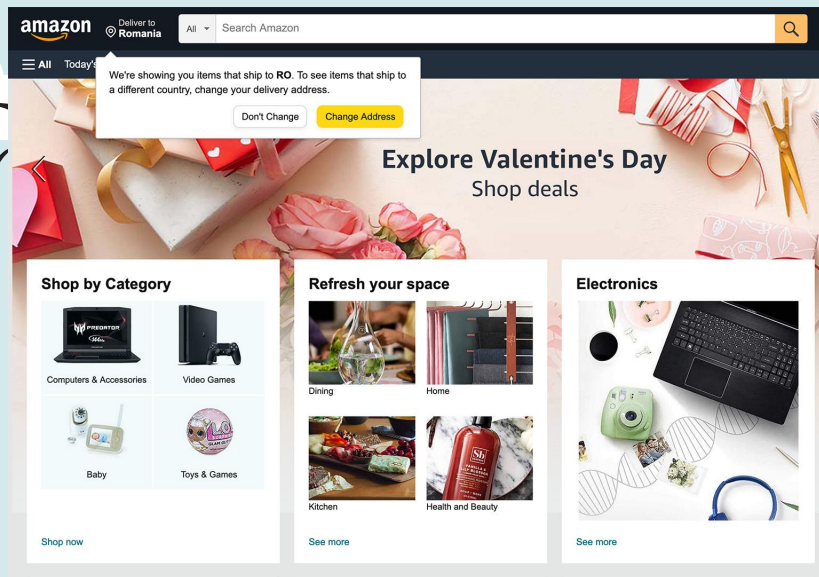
amazon Deliver to Romania

All Search Amazon

All Today's

We're showing you items that ship to **RO**. To see items that ship to a different country, change your delivery address.

Don't Change Change Address

Explore Valentine's Day
Shop deals

Shop by Category

PREDATOR

Computers & Accessories

Video Games

Baby

Toys & Games

Shop now

Refresh your space

Dining

Home

Kitchen

Health and Beauty

See more

Electronics

See more